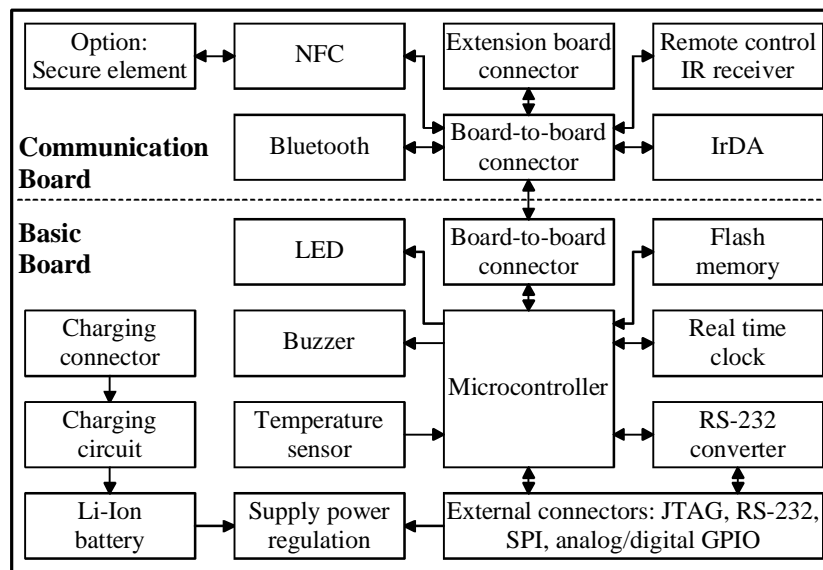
Option: Secure element

NFC

Extension board connector

Remote control IR receiver

Communication Board

Bluetooth

Board-to-board connector

IrDA

Basic Board

LED

Board-to-board connector

Flash memory

Charging connector

Buzzer

Microcontroller

Real time clock

Charging circuit

Temperature sensor

RS-232 converter

Li-Ion battery

Supply power regulation

External connectors: JTAG, RS-232, SPI, analog/digital GPIO